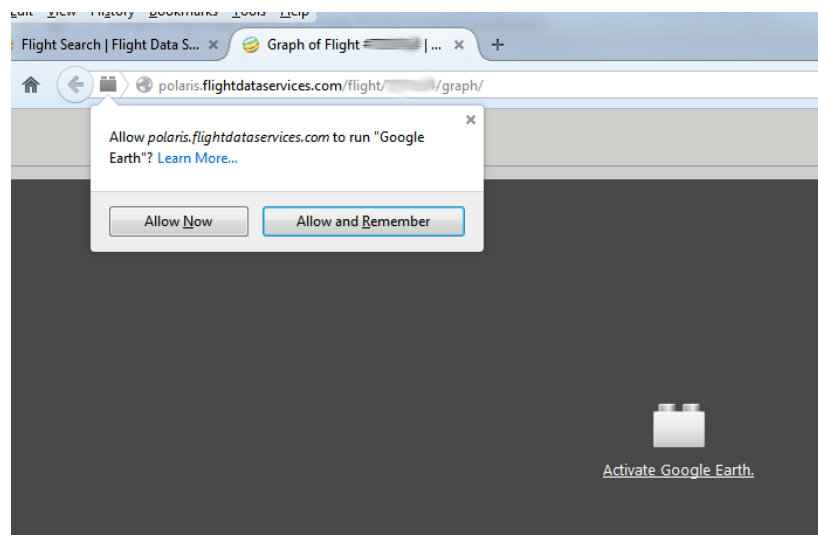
Edit View History Bookmarks Tools Help

Flight Search | Flight Data S... ×
Graph of Flight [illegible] | ... ×
+

polaris.flightdataservices.com/flight/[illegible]/graph/

Allow *polaris.flightdataservices.com* to run "Google Earth"? Learn More...

Allow Now
Allow and Remember

Activate Google Earth.